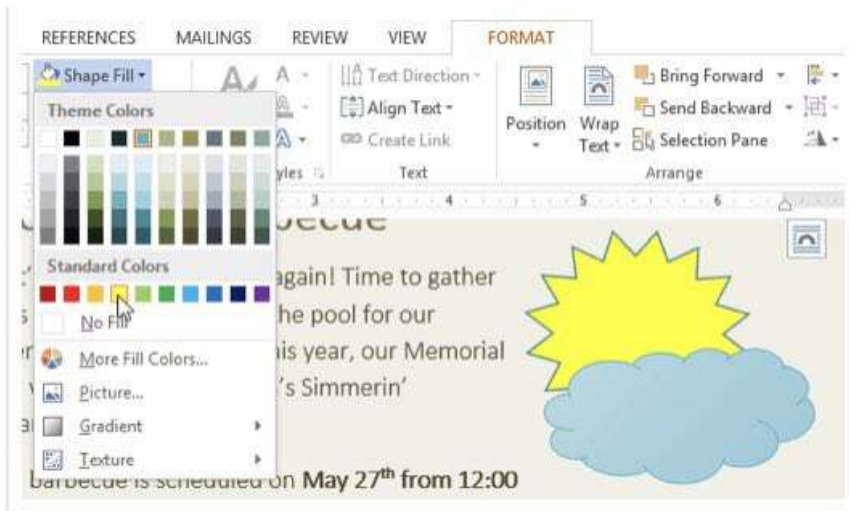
REFERENCES MAILINGS REVIEW VIEW FORMAT

Shape Fill

Theme Colors

Standard Colors

No Fill

More Fill Colors...

Picture...

Gradient

Texture

Text Direction

Align Text

Create Link

Text

yles

Position

Wrap Text

Bring Forward

Send Backward

Selection Pane

Arrange

becue

again! Time to gather

he pool for our

is year, our Memorial

's Simmerin'

barbecue is scheduled on **May 27th from 12:00**